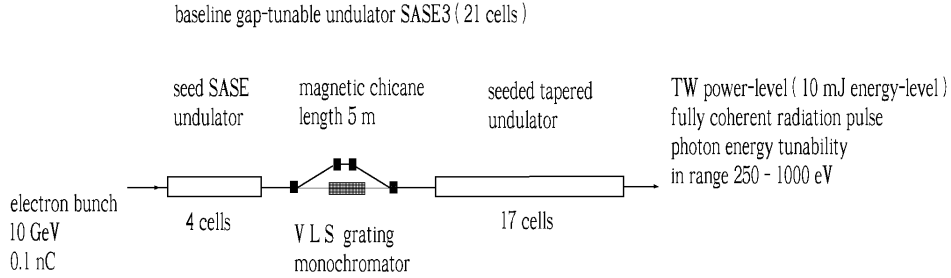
baseline gap-tunable undulator SASE3 ( 21 cells )

seed SASE undulator

magnetic chicane length 5 m

seeded tapered undulator

TW power-level ( 10 mJ energy-level ) fully coherent radiation pulse photon energy tunability in range 250 - 1000 eV

electron bunch 10 GeV 0.1 nC

4 cells

V L S grating monochromator

17 cells